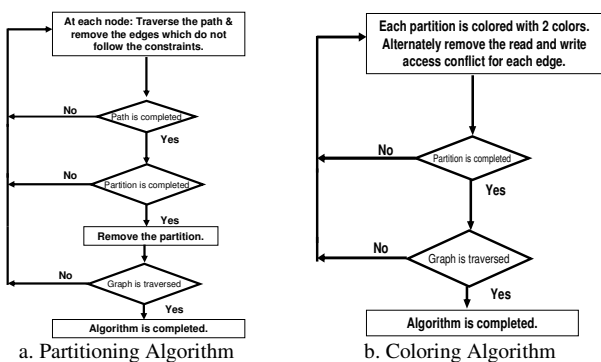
At each node: Traverse the path & remove the edges which do not follow the constraints.

No

Path is completed

Yes

No

Partition is completed

Yes

Remove the partition.

No

Graph is traversed

Yes

Algorithm is completed.

a. Partitioning Algorithm

Each partition is colored with 2 colors. Alternately remove the read and write access conflict for each edge.

No

Partition is completed

Yes

No

Graph is traversed

Yes

Algorithm is completed.

b. Coloring Algorithm